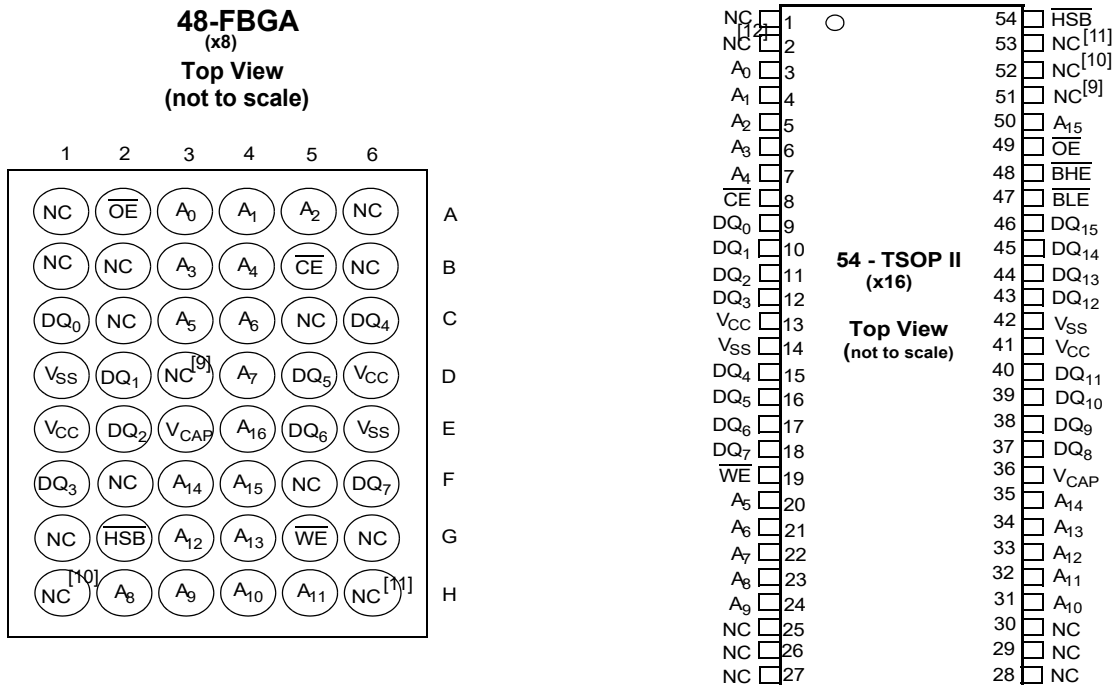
48-FBGA
(x8)
Top View
(not to scale)

| | 1 | 2 | 3 | 4 | 5 | 6 |
|---|---|---|---|---|---|---|
| A | NC | $\overline{OE}$ | $A_0$ | $A_1$ | $A_2$ | NC |
| B | NC | NC | $A_3$ | $A_4$ | $\overline{CE}$ | NC |
| C | $DQ_0$ | NC | $A_5$ | $A_6$ | NC | $DQ_4$ |
| D | $V_{SS}$ | $DQ_1$ | NC[9] | $A_7$ | $DQ_5$ | $V_{CC}$ |
| E | $V_{CC}$ | $DQ_2$ | $V_{CAP}$ | $A_{16}$ | $DQ_6$ | $V_{SS}$ |
| F | $DQ_3$ | NC | $A_{14}$ | $A_{15}$ | NC | $DQ_7$ |
| G | NC | $\overline{HSB}$ | $A_{12}$ | $A_{13}$ | $\overline{WE}$ | NC |
| H | NC[10] | $A_8$ | $A_9$ | $A_{10}$ | $A_{11}$ | NC[11] |

54 - TSOP II
(x16)
Top View
(not to scale)

| Pin | Name | Pin | Name |
|---|---|---|---|
| 1 | NC[12] | 54 | $\overline{HSB}$ |
| 2 | NC | 53 | NC[11] |
| 3 | $A_0$ | 52 | NC[10] |
| 4 | $A_1$ | 51 | NC[9] |
| 5 | $A_2$ | 50 | $A_{15}$ |
| 6 | $A_3$ | 49 | $\overline{OE}$ |
| 7 | $A_4$ | 48 | $\overline{BHE}$ |
| 8 | $\overline{CE}$ | 47 | $\overline{BLE}$ |
| 9 | $DQ_0$ | 46 | $DQ_{15}$ |
| 10 | $DQ_1$ | 45 | $DQ_{14}$ |
| 11 | $DQ_2$ | 44 | $DQ_{13}$ |
| 12 | $DQ_3$ | 43 | $DQ_{12}$ |
| 13 | $V_{CC}$ | 42 | $V_{SS}$ |
| 14 | $V_{SS}$ | 41 | $V_{CC}$ |
| 15 | $DQ_4$ | 40 | $DQ_{11}$ |
| 16 | $DQ_5$ | 39 | $DQ_{10}$ |
| 17 | $DQ_6$ | 38 | $DQ_9$ |
| 18 | $DQ_7$ | 37 | $DQ_8$ |
| 19 | $\overline{WE}$ | 36 | $V_{CAP}$ |
| 20 | $A_5$ | 35 | $A_{14}$ |
| 21 | $A_6$ | 34 | $A_{13}$ |
| 22 | $A_7$ | 33 | $A_{12}$ |
| 23 | $A_8$ | 32 | $A_{11}$ |
| 24 | $A_9$ | 31 | $A_{10}$ |
| 25 | NC | 30 | NC |
| 26 | NC | 29 | NC |
| 27 | NC | 28 | NC |